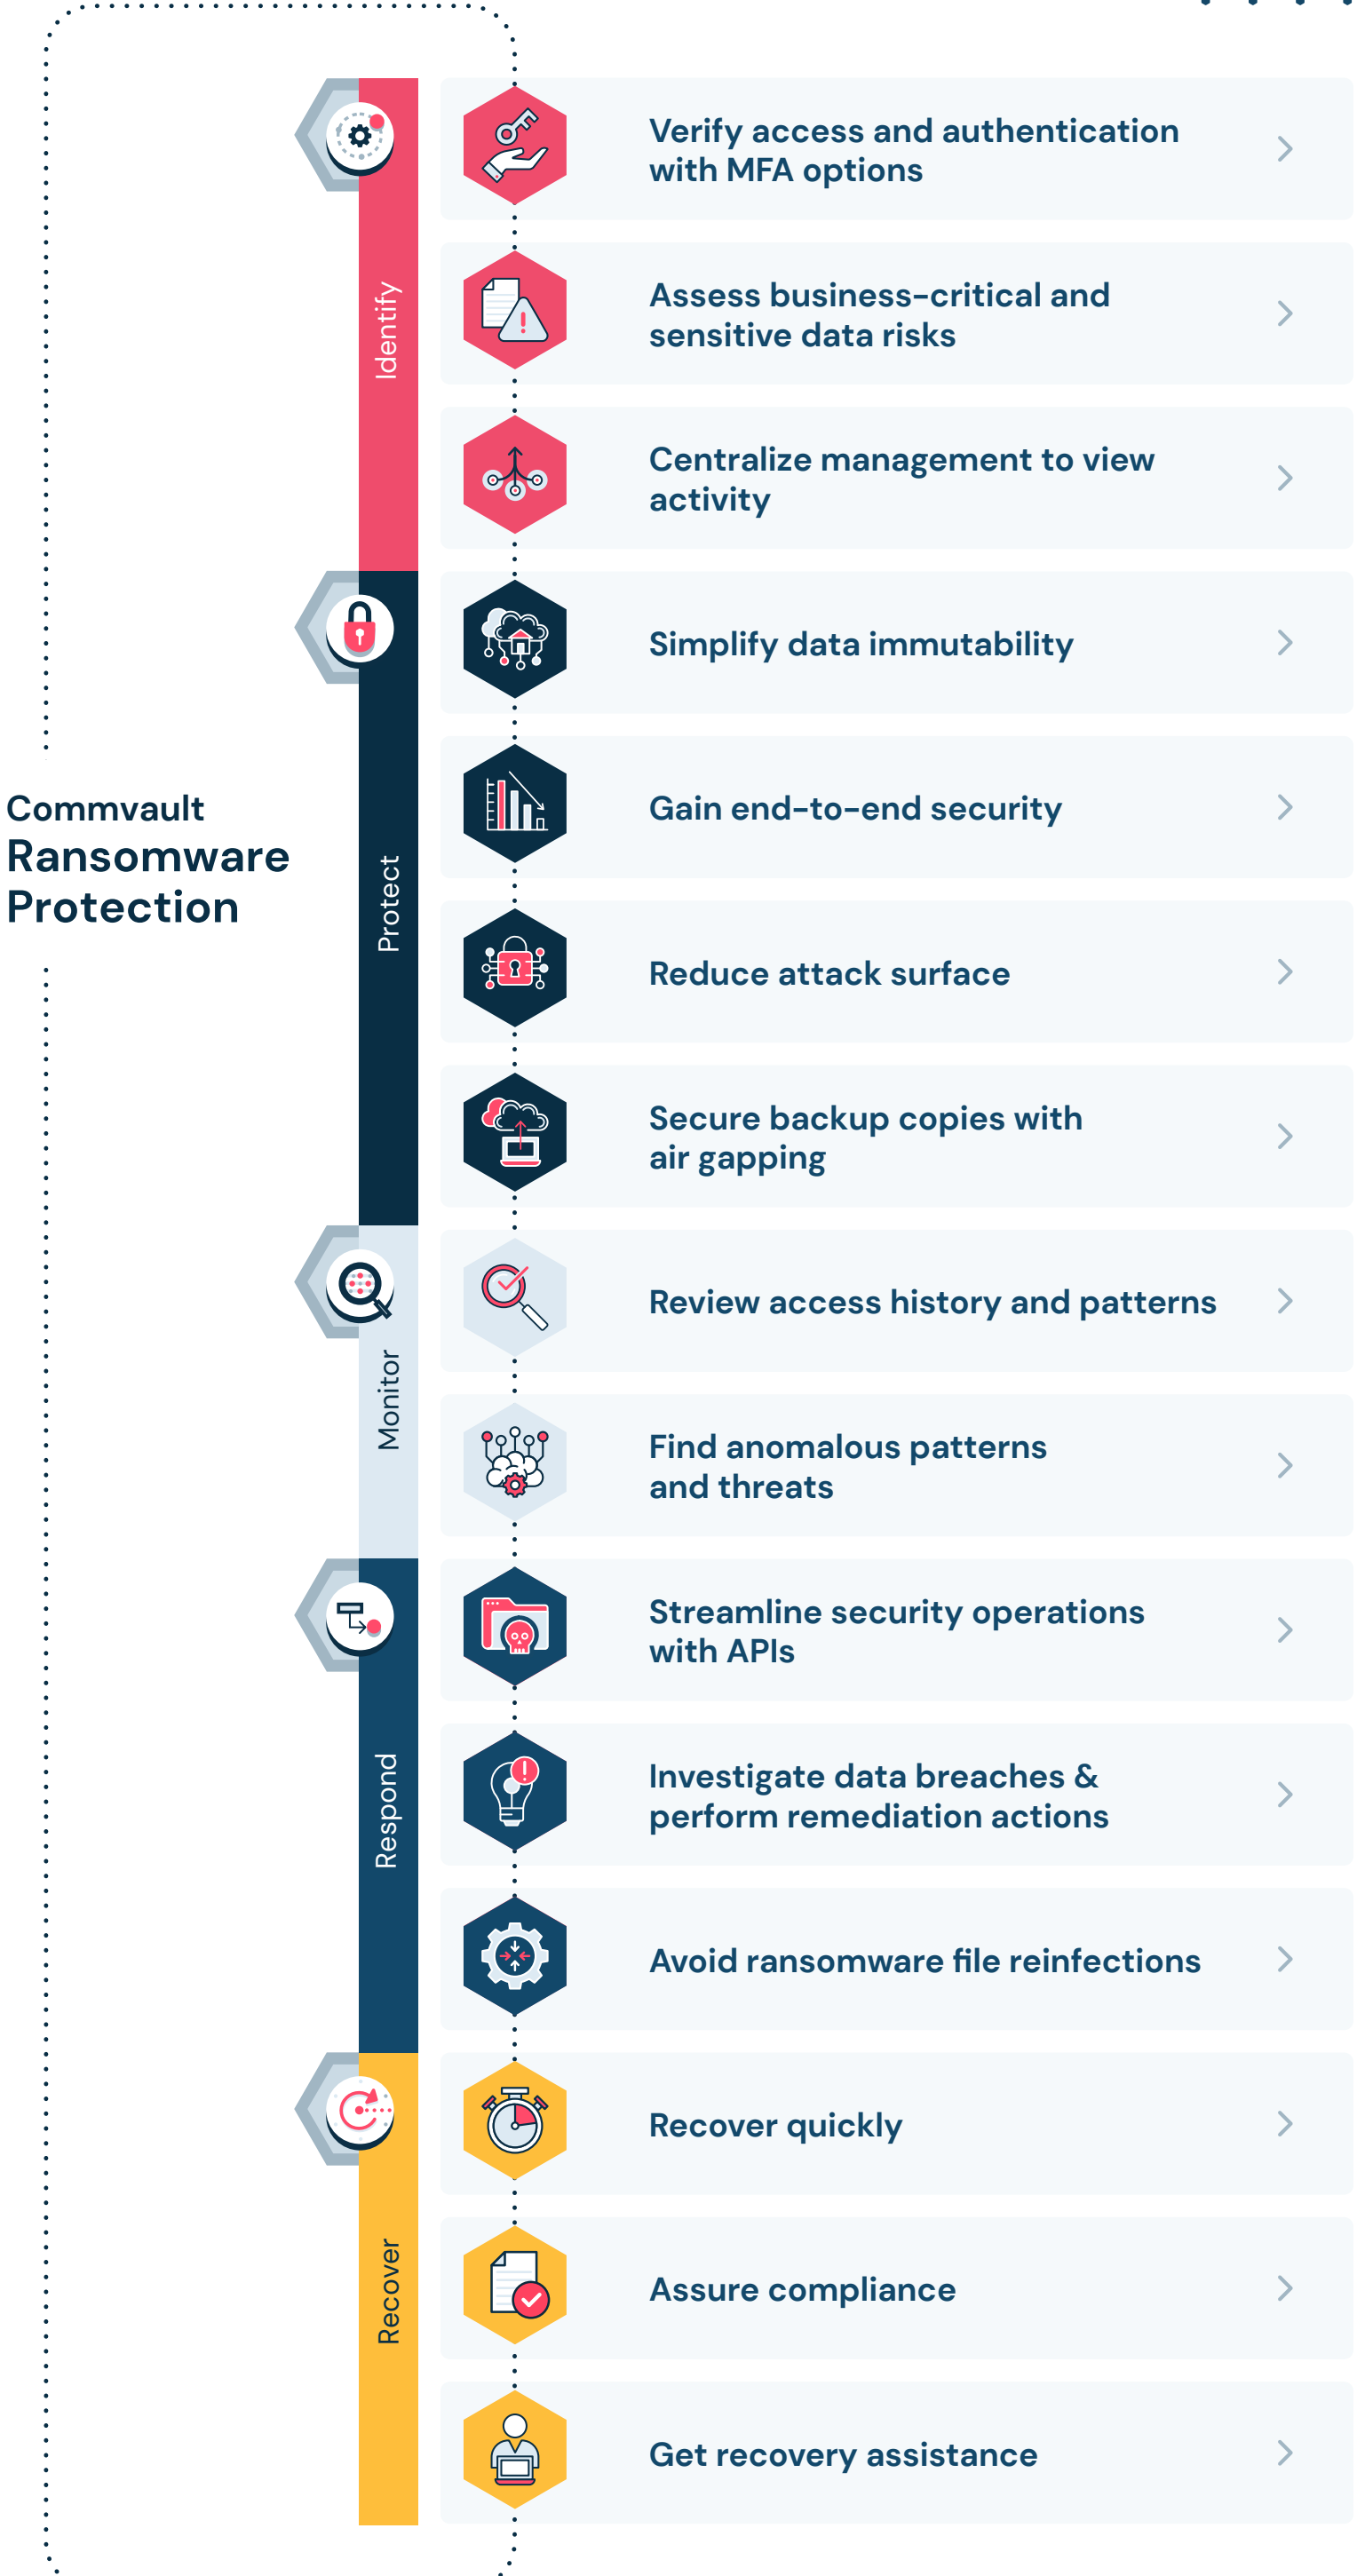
Commvault
Ransomware Protection

Identify

Verify access and authentication with MFA options

Assess business-critical and sensitive data risks

Centralize management to view activity

Protect

Simplify data immutability

Gain end-to-end security

Reduce attack surface

Secure backup copies with air gapping

Monitor

Review access history and patterns

Find anomalous patterns and threats

Respond

Streamline security operations with APIs

Investigate data breaches & perform remediation actions

Avoid ransomware file reinfections

Recover

Recover quickly

Assure compliance

Get recovery assistance